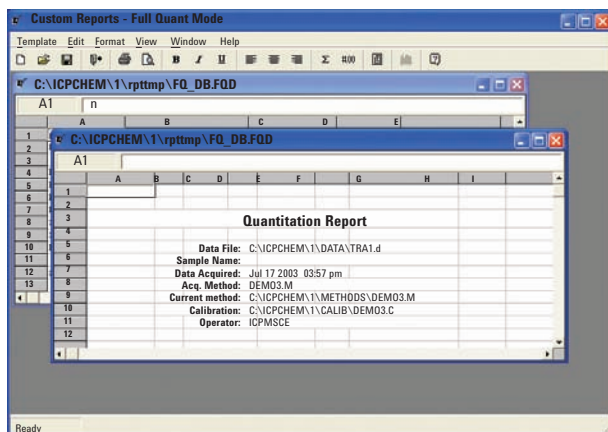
Custom Reports - Full Quant Mode

Template Edit Format View Window Help

C:\ICPCHEM\1\rpttmp\FQ_DB.FQD

A1 n

A B C D E

1 2 3 4 5 6 7 8 9 10 11 12 13

C:\ICPCHEM\1\rpttmp\FQ_DB.FQD

A1

A B C D E F G H I

1 2 3 4 5 6 7 8 9 10 11 12

Quantitation Report

Data File: C:\ICPCHEM\1\DATA\TRA1.d
Sample Name:
Data Acquired: Jul 17 2003 03:57 pm
Acq. Method: DEMO3.M
Current method: C:\ICPCHEM\1\METHODS\DEMO3.M
Calibration: C:\ICPCHEM\1\CALIB\DEMO3.C
Operator: ICPMSCE

Ready